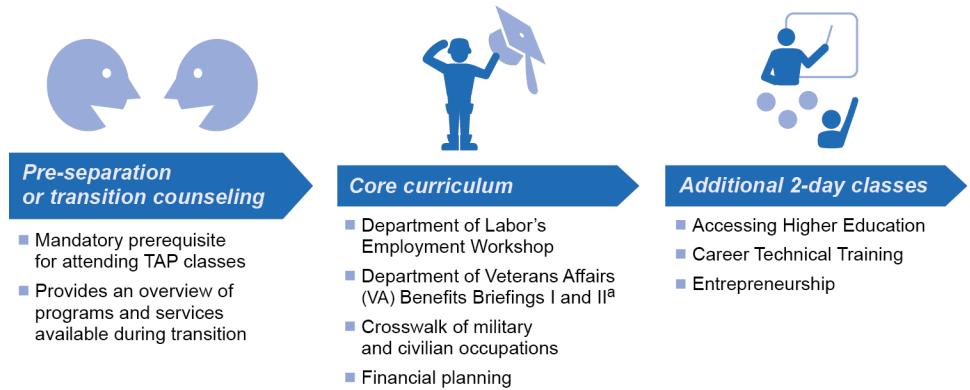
Pre-separation or transition counseling

Mandatory prerequisite for attending TAP classes

Provides an overview of programs and services available during transition

Core curriculum

Department of Labor's Employment Workshop

Department of Veterans Affairs (VA) Benefits Briefings I and II$^{a}$

Crosswalk of military and civilian occupations

Financial planning

Additional 2-day classes

Accessing Higher Education

Career Technical Training

Entrepreneurship